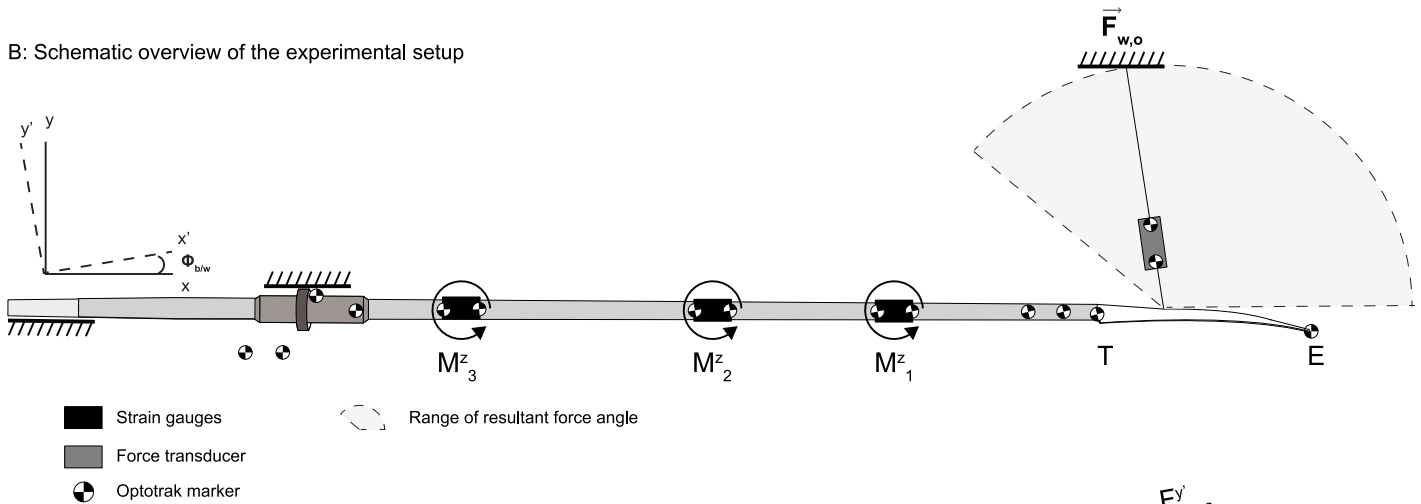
B: Schematic overview of the experimental setup

$\vec{F}_{w,o}$

y'
y
x'
$\Phi_{b/w}$
x

$M^z_3$
$M^z_2$
$M^z_1$
T
E

Strain gauges
Range of resultant force angle
Force transducer
Optotrak marker

$F^{y'}$ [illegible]